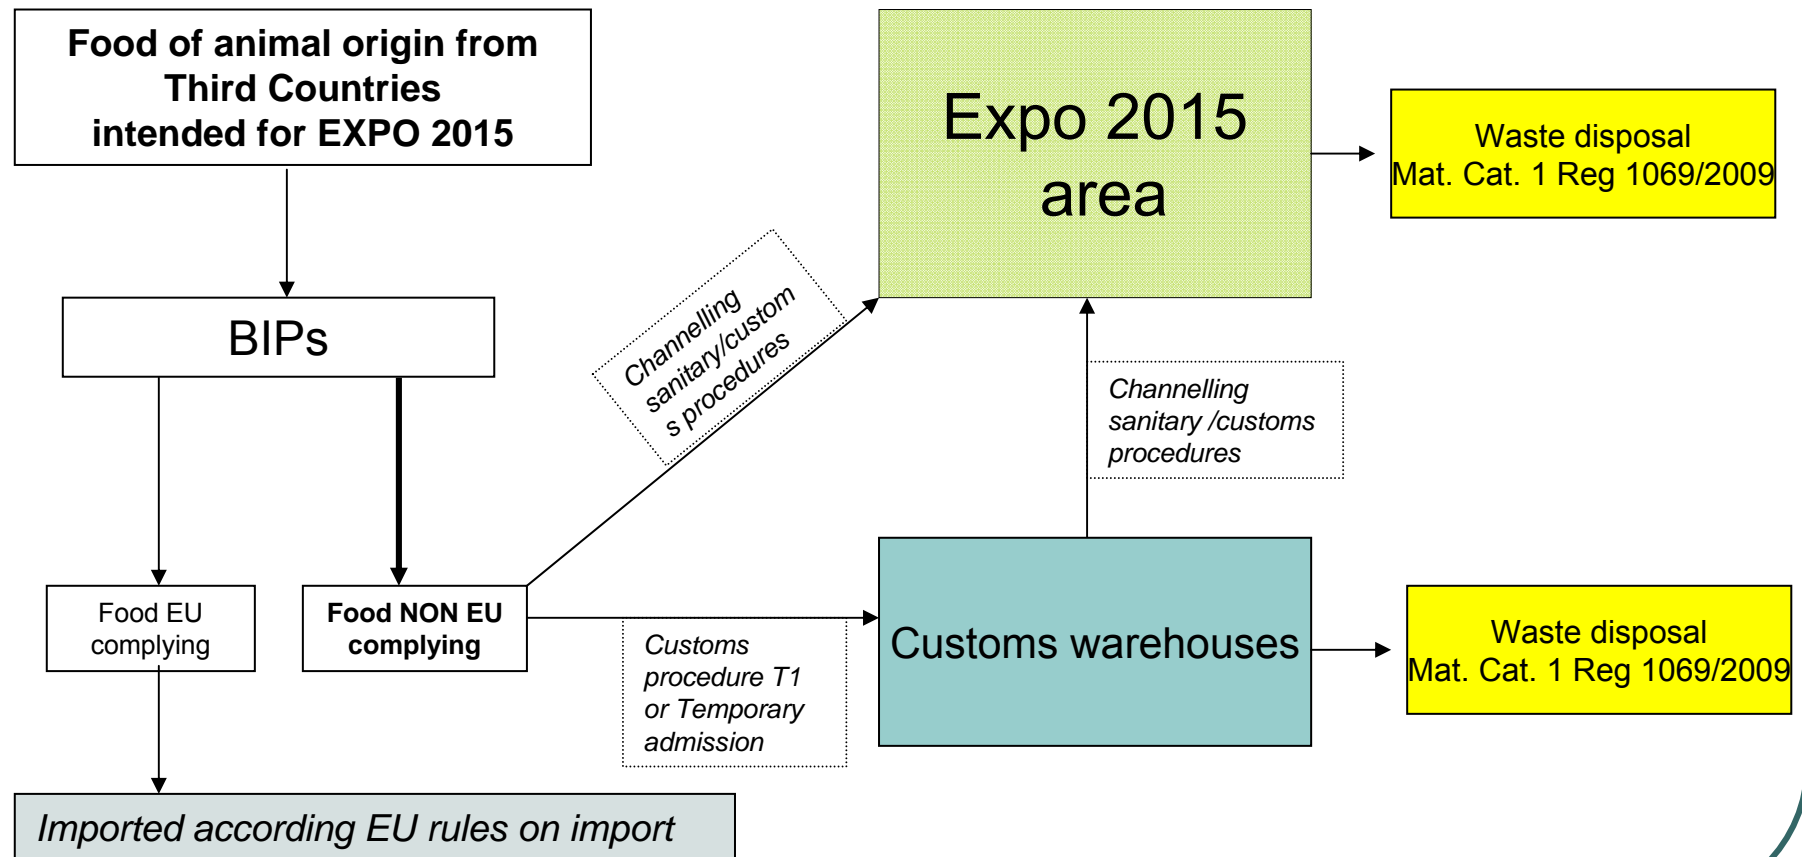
Food of animal origin from Third Countries intended for EXPO 2015

BIPs

Food EU complying

Food NON EU complying

Imported according EU rules on import

Channelling sanitary/customs procedures

Expo 2015 area

Waste disposal Mat. Cat. 1 Reg 1069/2009

Channelling sanitary /customs procedures

Customs procedure T1 or Temporary admission

Customs warehouses

Waste disposal Mat. Cat. 1 Reg 1069/2009